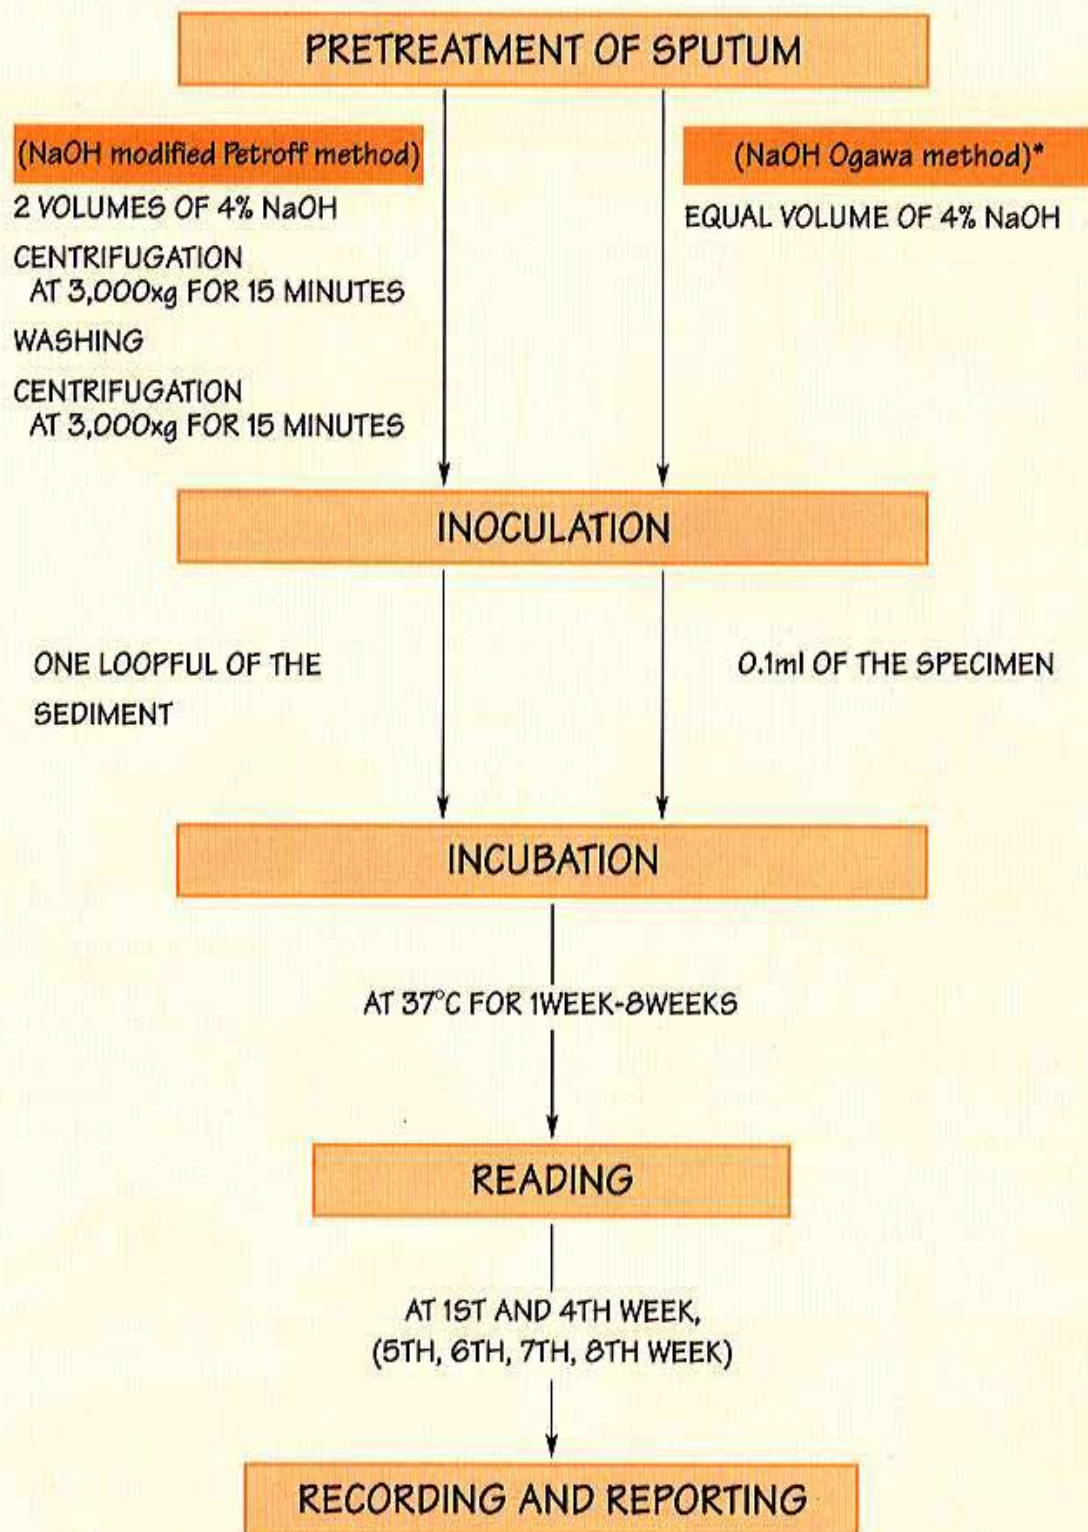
PRETREATMENT OF SPUTUM

(NaOH modified Petroff method)

2 VOLUMES OF 4% NaOH

CENTRIFUGATION AT 3,000xg FOR 15 MINUTES

WASHING

CENTRIFUGATION AT 3,000xg FOR 15 MINUTES

(NaOH Ogawa method)*

EQUAL VOLUME OF 4% NaOH

INOCULATION

ONE LOOPFUL OF THE SEDIMENT

0.1ml OF THE SPECIMEN

INCUBATION

AT 37°C FOR 1WEEK-8WEEKS

READING

AT 1ST AND 4TH WEEK, (5TH, 6TH, 7TH, 8TH WEEK)

RECORDING AND REPORTING